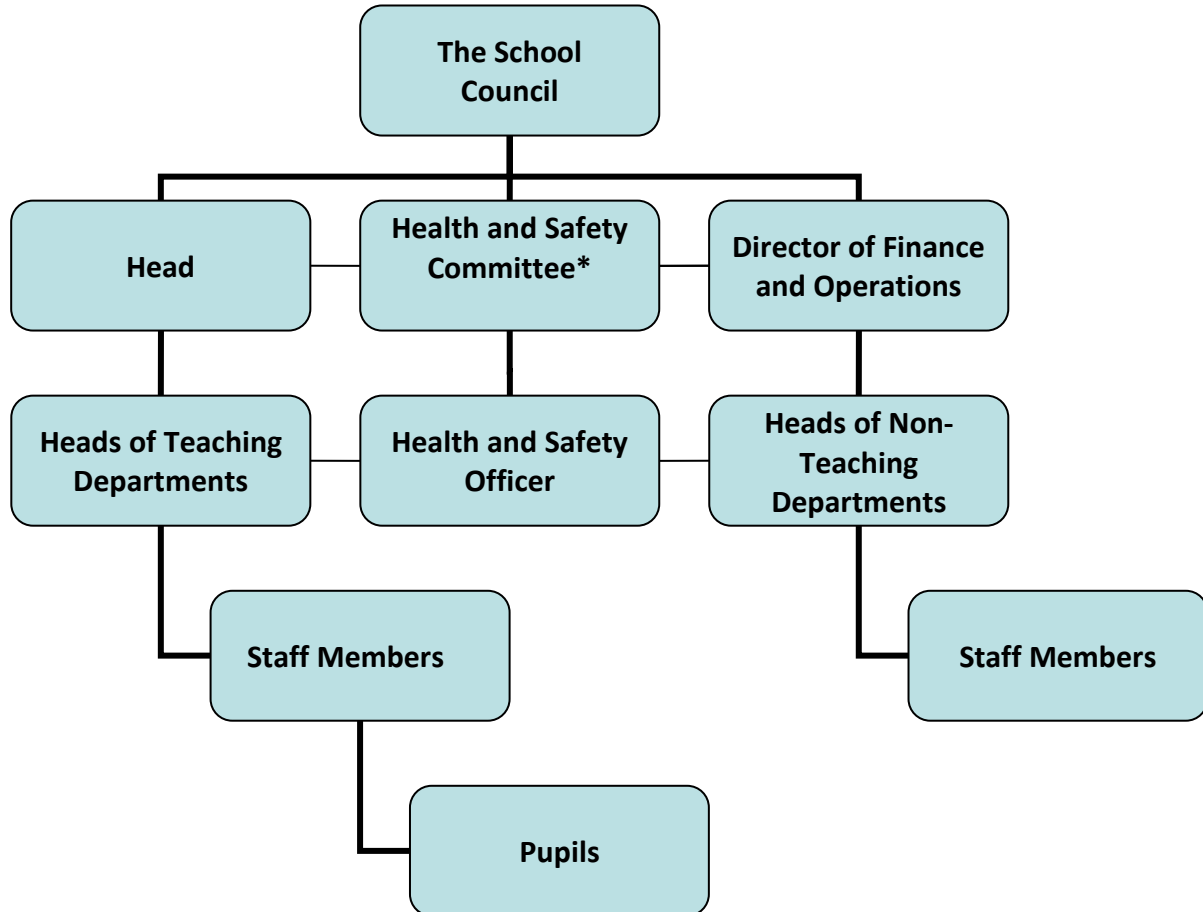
The School Council

Head

Health and Safety Committee*

Director of Finance and Operations

Heads of Teaching Departments

Health and Safety Officer

Heads of Non-Teaching Departments

Staff Members

Staff Members

Pupils